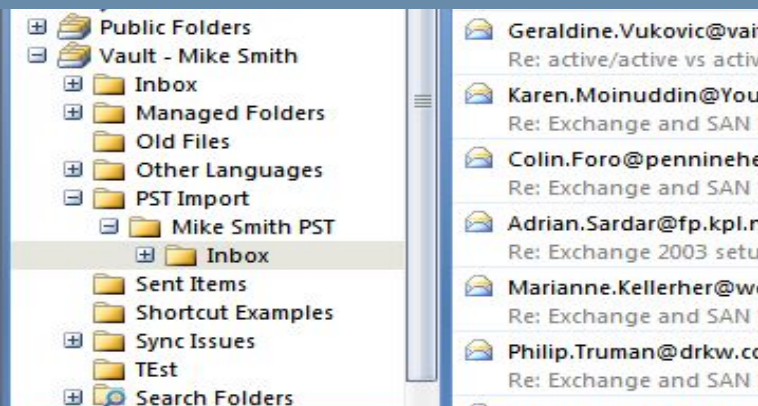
Public Folders
Vault - Mike Smith
Inbox
Managed Folders
Old Files
Other Languages
PST Import
Mike Smith PST
Inbox
Sent Items
Shortcut Examples
Sync Issues
TEst
Search Folders

Geraldine.Vukovic@vai
Re: active/active vs activ
Karen.Moinuddin@You
Re: Exchange and SAN
Colin.Foro@penninehe
Re: Exchange and SAN
Adrian.Sardar@fp.kpl.r
Re: Exchange 2003 setu
Marianne.Kellerher@w
Re: Exchange and SAN
Philip.Truman@drkw.c
Re: Exchange and SAN